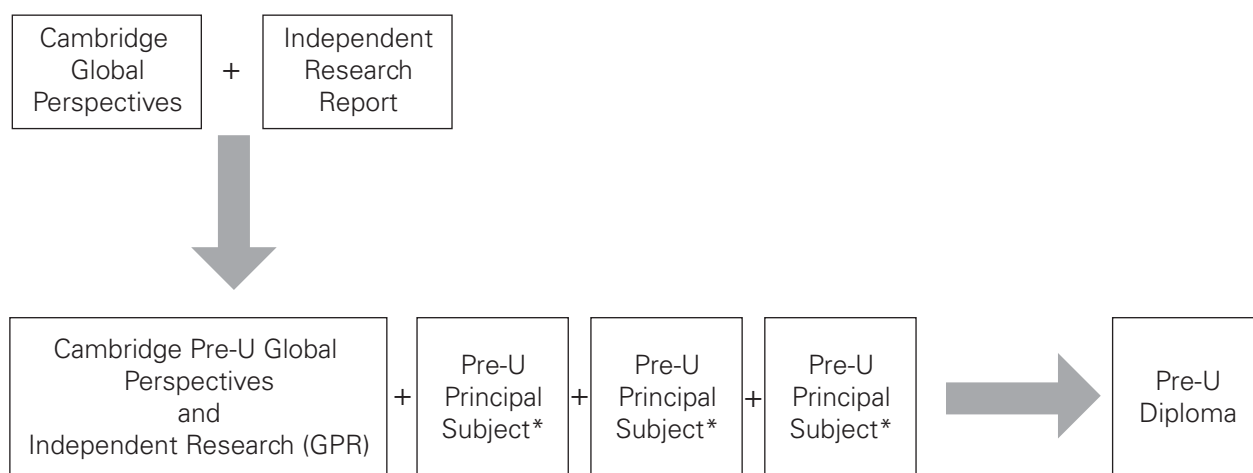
Cambridge Global Perspectives + Independent Research Report

Cambridge Pre-U Global Perspectives and Independent Research (GPR) + Pre-U Principal Subject* + Pre-U Principal Subject* + Pre-U Principal Subject*

Pre-U Diploma